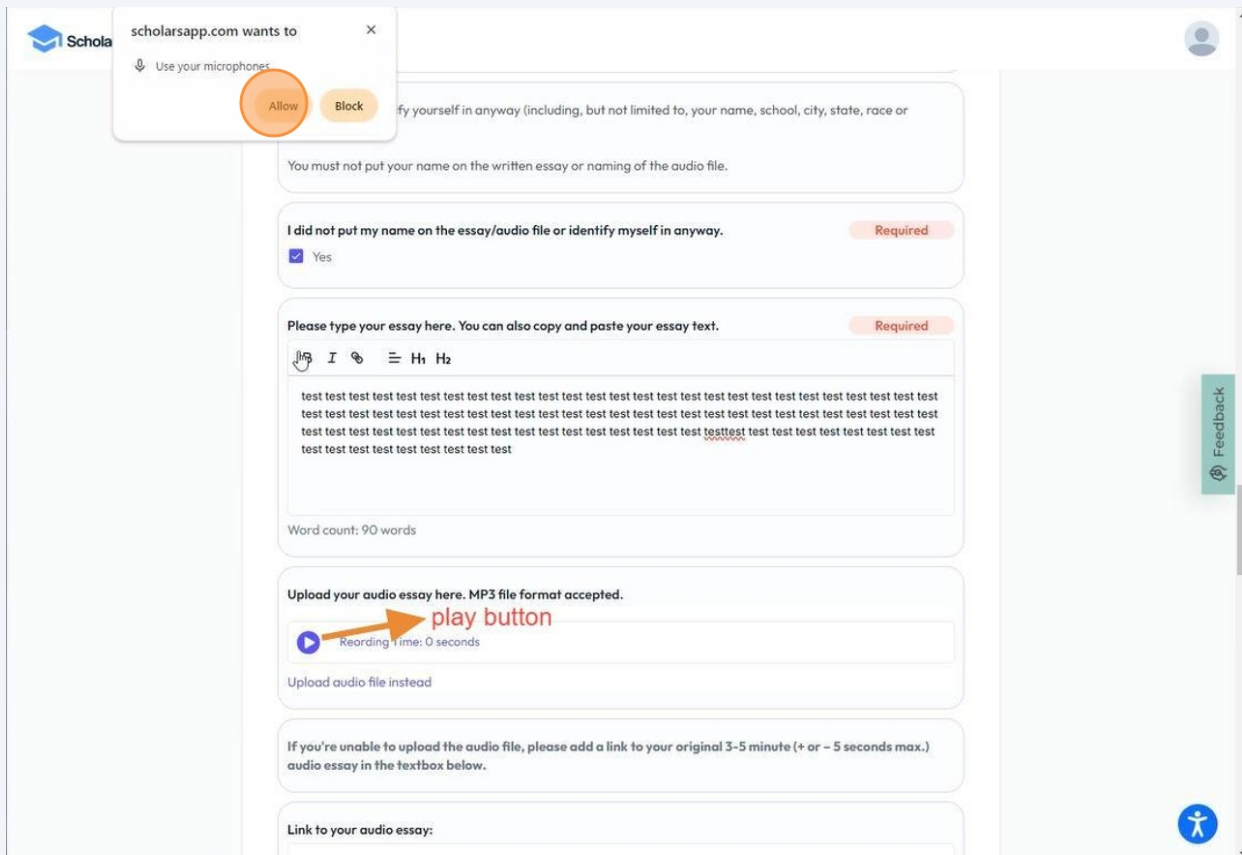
Schola

scholarsapp.com wants to

Use your microphones

Allow

Block

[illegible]fy yourself in anyway (including, but not limited to, your name, school, city, state, race or

You must not put your name on the written essay or naming of the audio file.

I did not put my name on the essay/audio file or identify myself in anyway.

Required

Yes

Please type your essay here. You can also copy and paste your essay text.

Required

$I$ H₁ H₂

test test test test test test test test test test test test test test test test test test test test test test test test test test test test test test test test test test test test test test test test test test test test test test test test test test test test test test test test test test test test test test test test test test test test test test test test test test testtest test test test test test test test test test test test test test test test test test test

Word count: 90 words

Upload your audio essay here. MP3 file format accepted.

play button

Reording Time: 0 seconds

Upload audio file instead

If you're unable to upload the audio file, please add a link to your original 3-5 minute (+ or – 5 seconds max.) audio essay in the textbox below.

Link to your audio essay:

Feedback